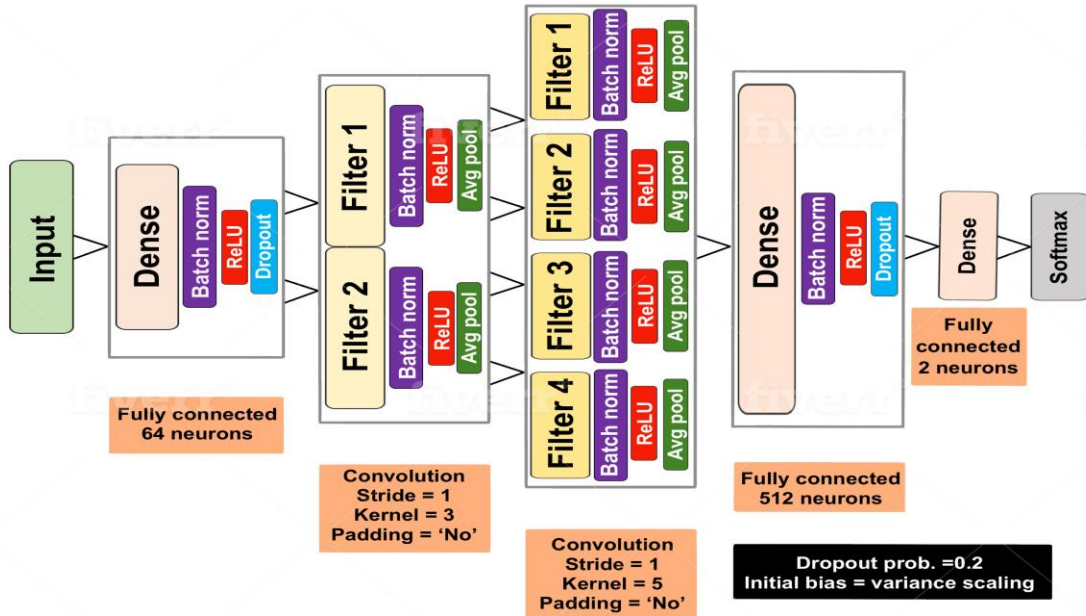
Input

Dense
Batch norm
ReLU
Dropout

Fully connected
64 neurons

Filter 1
Batch norm
ReLU
Avg pool

Filter 2
Batch norm
ReLU
Avg pool

Convolution
Stride = 1
Kernel = 3
Padding = 'No'

Filter 1
Batch norm
ReLU
Avg pool

Filter 2
Batch norm
ReLU
Avg pool

Filter 3
Batch norm
ReLU
Avg pool

Filter 4
Batch norm
ReLU
Avg pool

Convolution
Stride = 1
Kernel = 5
Padding = 'No'

Dense
Batch norm
ReLU
Dropout

Fully connected
512 neurons

Dense

Fully connected
2 neurons

Softmax

Dropout prob. =0.2
Initial bias = variance scaling